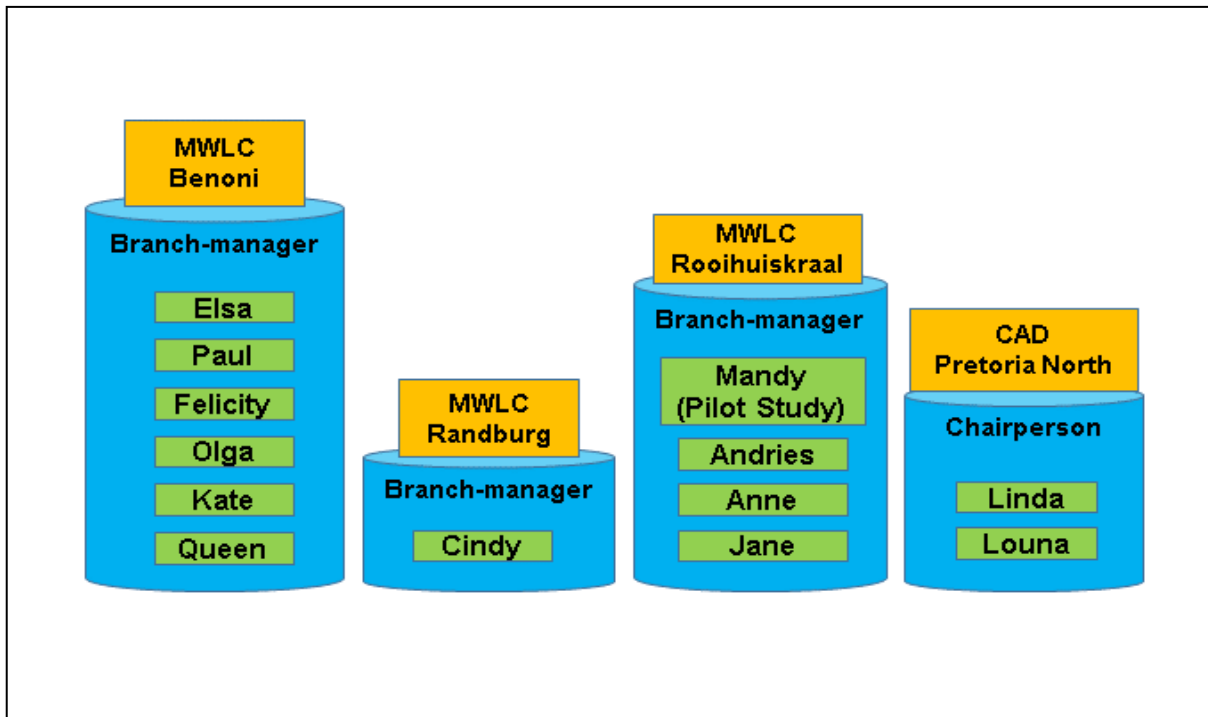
MWLC
Benoni

Branch-manager

Elsa

Paul

Felicity

Olga

Kate

Queen

MWLC
Randburg

Branch-manager

Cindy

MWLC
Rooihuiskraal

Branch-manager

Mandy
(Pilot Study)

Andries

Anne

Jane

CAD
Pretoria North

Chairperson

Linda

Louna